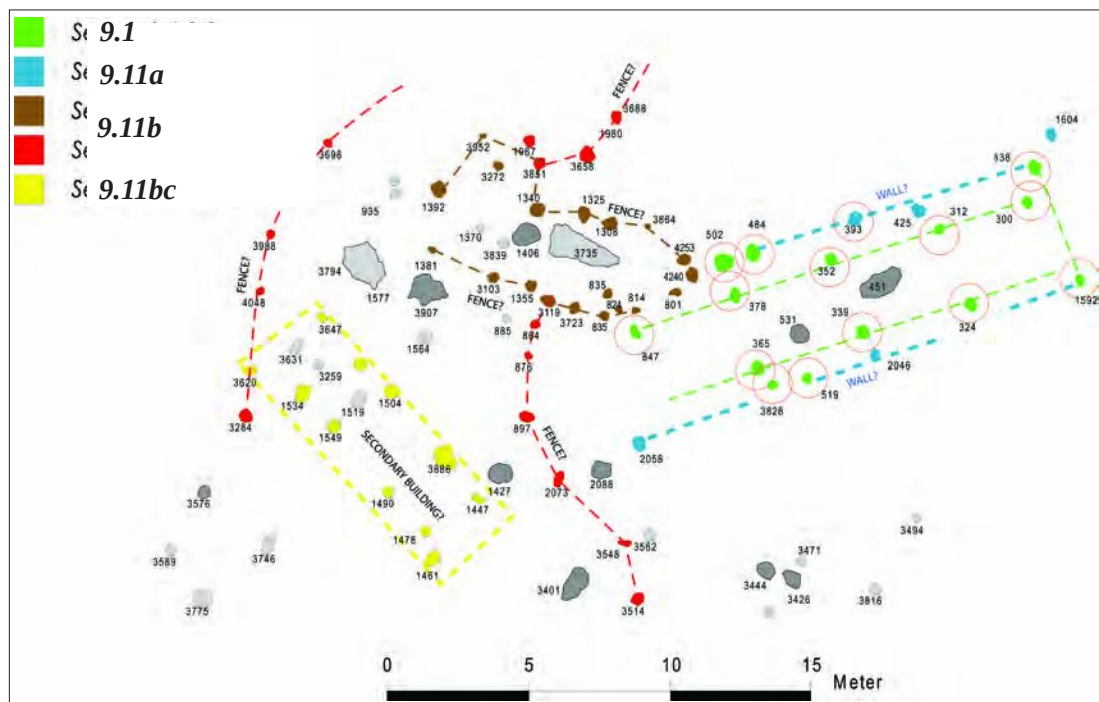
Se 9.1
Se 9.11a
Se 9.11b
Se
Se 9.11bc

FENCE?
3688
1980
1604
3698
3952
1967
3272
3831
3658
638
1392
935
1340
1325
FENCE?
3864
WALL?
1308
502
484
393
425
312
300
3988
1370
1406
3839
3735
4253
FENCE?
3794
1381
4240
352
1577
3907
3103
1355
835
801
378
451
1592
4048
FENCE?
3119
824
814
3723
835
339
324
3647
885
531
864
847
1564
3631
365
3259
876
2046
3620
WALL?
1534
1504
519
1519
3828
3284
897
FENCE?
1549
2058
SECONDARY BUILDING?
3886
1427
2073
2088
3576
1490
1447
3494
1478
3562
3548
3471
3589
3746
1461
3401
3444
3426
3816
3775
3514
0
5
10
15
Meter